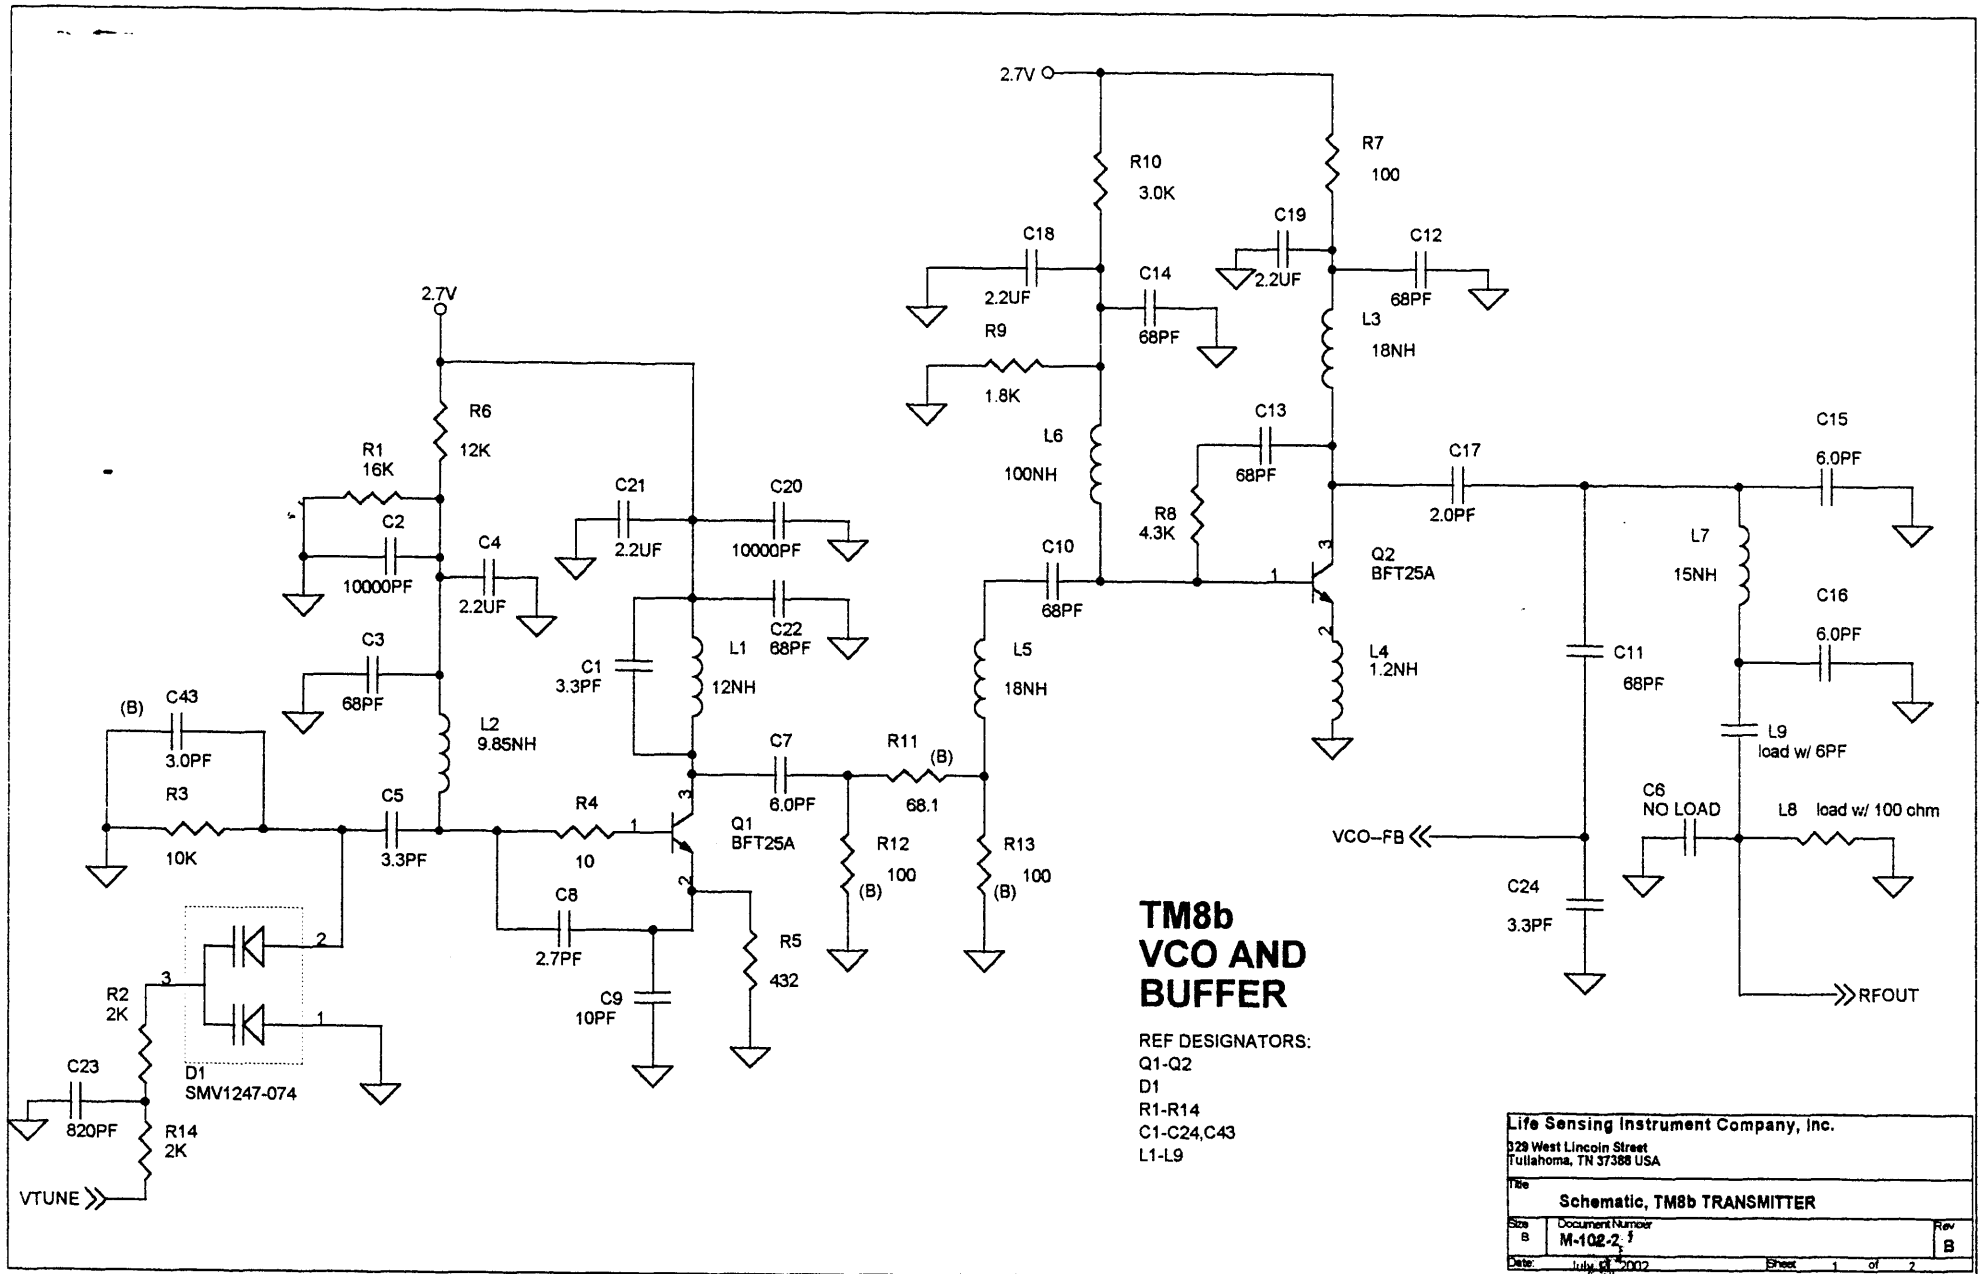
2.7V

R10
3.0K

R7
100

C18
2.2UF

C14
68PF

C19
2.2UF

C12
68PF

R9
1.8K

L3
18NH

2.7V

R6
12K

L6
100NH

C13
68PF

C15
6.0PF

R1
16K

C2
10000PF

C4
2.2UF

C21
2.2UF

C20
10000PF

C17
2.0PF

R8
4.3K

C10
68PF

Q2
BFT25A

L7
15NH

C22
68PF

C1
3.3PF

L1
12NH

L5
18NH

L4
1.2NH

C16
6.0PF

C3
68PF

C11
68PF

(B)
C43
3.0PF

L2
9.85NH

L9
load w/ 6PF

R3
10K

C5
3.3PF

R4
10

C7
6.0PF

R11
(B)
68.1

Q1
BFT25A

R12
100
(B)

R13
100
(B)

C6
NO LOAD

L8 load w/ 100 ohm

VCO--FB

C24
3.3PF

C8
2.7PF

R5
432

TM8b
VCO AND
BUFFER

R2
2K

C9
10PF

RFOUT

D1
SMV1247-074

C23
820PF

R14
2K

VTUNE

REF DESIGNATORS:
Q1-Q2
D1
R1-R14
C1-C24,C43
L1-L9

Life Sensing Instrument Company, Inc.
329 West Lincoln Street
Tullahoma, TN 37388 USA

Title
Schematic, TM8b TRANSMITTER

Size B
Document Number
M-102-2
Rev B

Date: July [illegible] 2002
Sheet 1 of 2